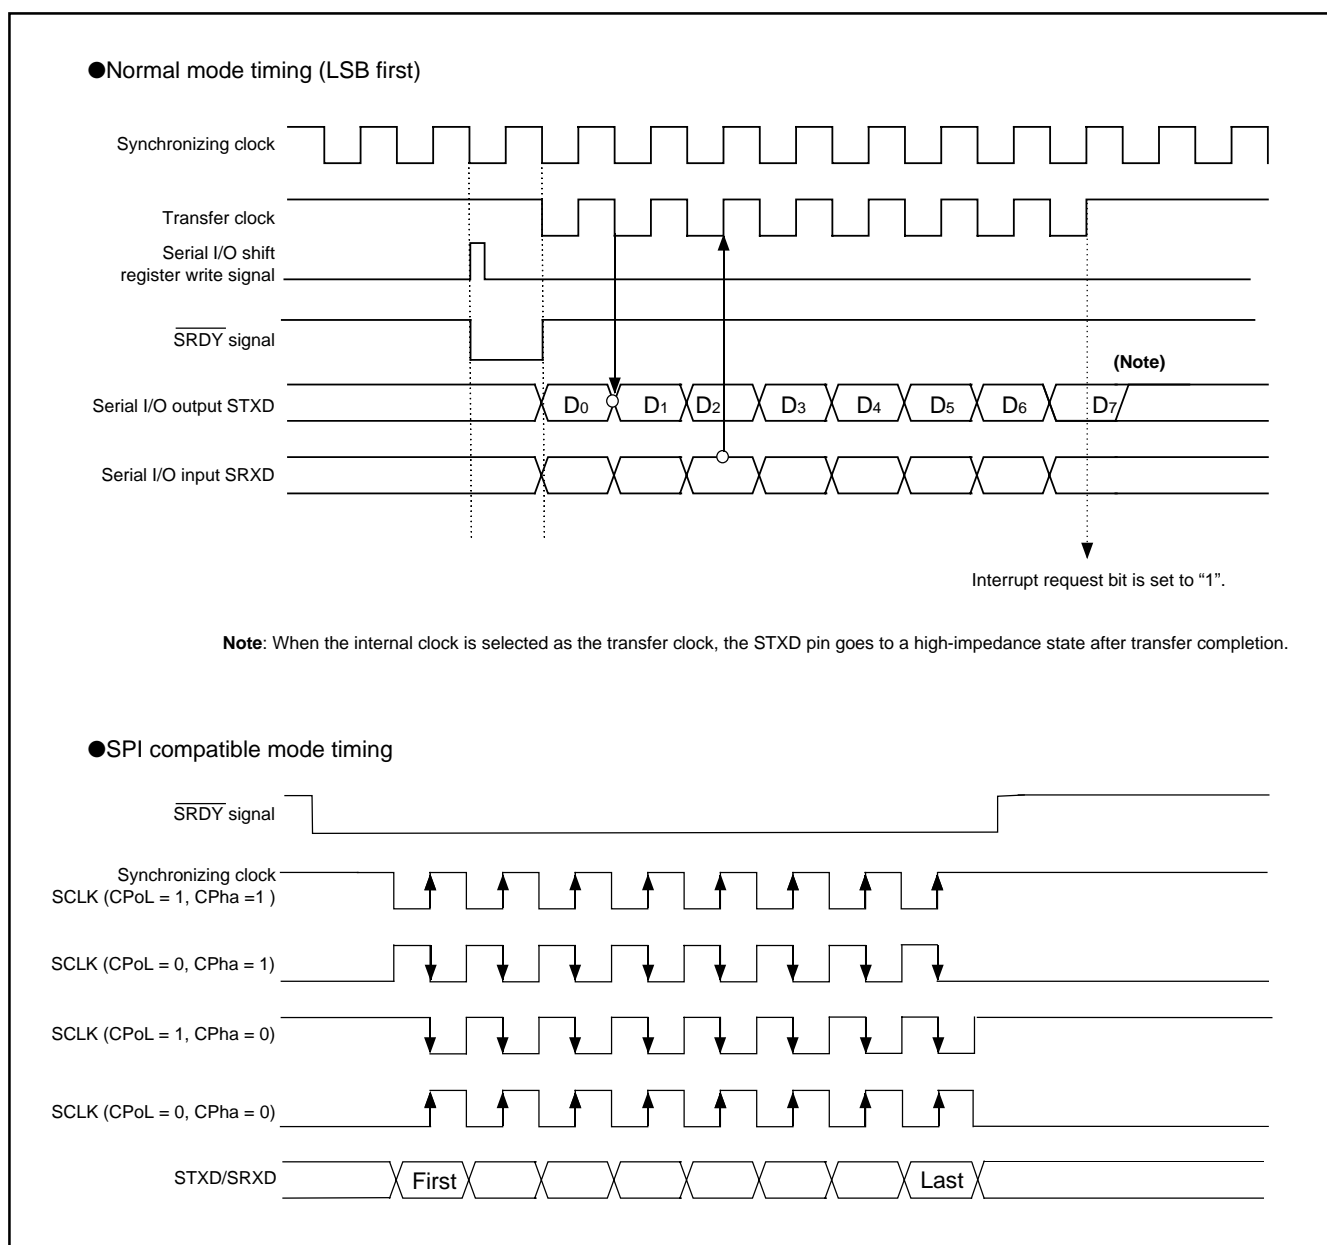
●Normal mode timing (LSB first)

Synchronizing clock

Transfer clock

Serial I/O shift register write signal

$\overline{SRDY}$ signal

(Note)

Serial I/O output STXD

$D_0$ $D_1$ $D_2$ $D_3$ $D_4$ $D_5$ $D_6$ $D_7$

Serial I/O input SRXD

Interrupt request bit is set to "1".

**Note**: When the internal clock is selected as the transfer clock, the STXD pin goes to a high-impedance state after transfer completion.

●SPI compatible mode timing

$\overline{SRDY}$ signal

Synchronizing clock SCLK (CPoL = 1, CPha =1 )

SCLK (CPoL = 0, CPha = 1)

SCLK (CPoL = 1, CPha = 0)

SCLK (CPoL = 0, CPha = 0)

STXD/SRXD

First

Last